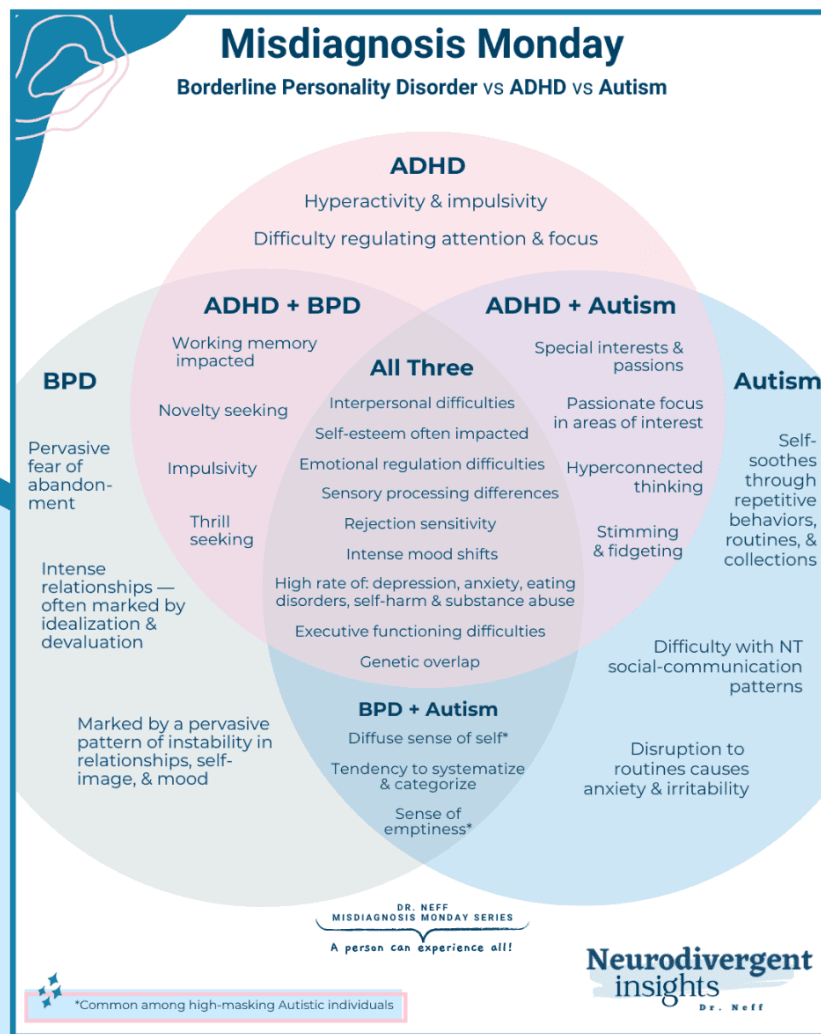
Misdiagnosis Monday

Borderline Personality Disorder vs ADHD vs Autism

ADHD

Hyperactivity & impulsivity

Difficulty regulating attention & focus

ADHD + BPD

Working memory impacted

Novelty seeking

Impulsivity

Thrill seeking

ADHD + Autism

Special interests & passions

Passionate focus in areas of interest

Hyperconnected thinking

Stimming & fidgeting

All Three

Interpersonal difficulties

Self-esteem often impacted

Emotional regulation difficulties

Sensory processing differences

Rejection sensitivity

Intense mood shifts

High rate of: depression, anxiety, eating disorders, self-harm & substance abuse

Executive functioning difficulties

Genetic overlap

BPD

Pervasive fear of abandonment

Intense relationships — often marked by idealization & devaluation

Marked by a pervasive pattern of instability in relationships, self-image, & mood

Autism

Self-soothes through repetitive behaviors, routines, & collections

Difficulty with NT social-communication patterns

Disruption to routines causes anxiety & irritability

BPD + Autism

Diffuse sense of self*

Tendency to systematize & categorize

Sense of emptiness*

DR. NEFF
MISDIAGNOSIS MONDAY SERIES

A person can experience all!

Neurodivergent insights Dr. Neff

*Common among high-masking Autistic individuals